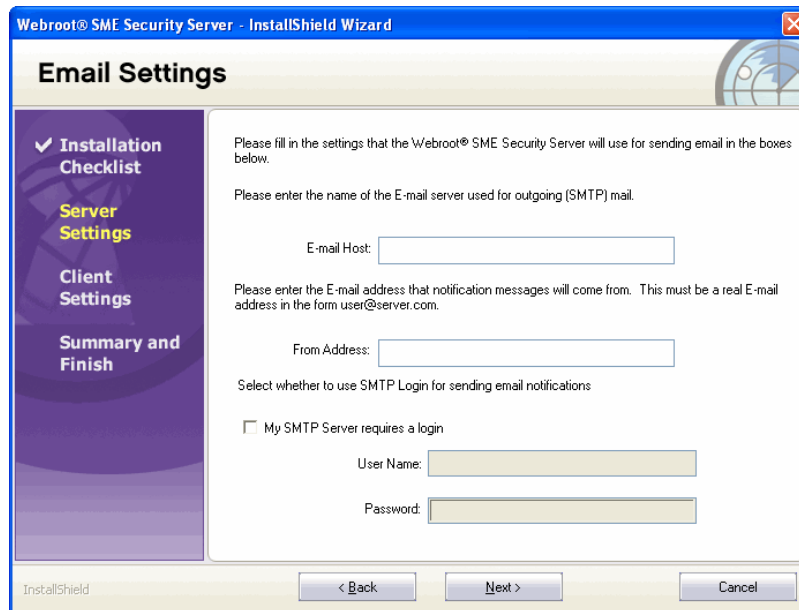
Webroot® SME Security Server - InstallShield Wizard

Email Settings

✔ Installation Checklist

Server Settings

Client Settings

Summary and Finish

Please fill in the settings that the Webroot® SME Security Server will use for sending email in the boxes below.

Please enter the name of the E-mail server used for outgoing (SMTP) mail.

E-mail Host:

Please enter the E-mail address that notification messages will come from. This must be a real E-mail address in the form user@server.com.

From Address:

Select whether to use SMTP Login for sending email notifications

My SMTP Server requires a login

User Name:

Password:

InstallShield

< Back

Next >

Cancel